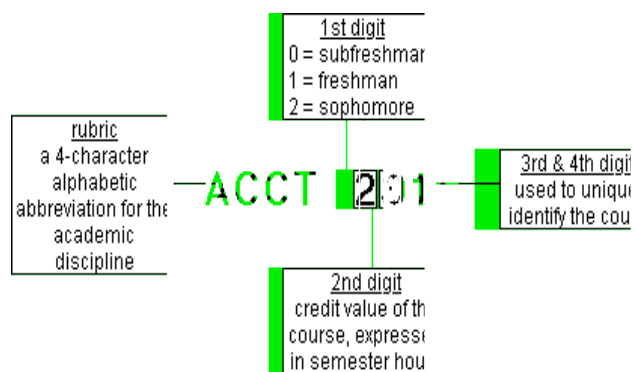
1st digit
0 = subfreshmar
1 = freshman
2 = sophomore

rubric
a 4-character alphabetic abbreviation for the academic discipline

ACCT 2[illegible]1

3rd & 4th digi
used to uniqu
identify the cou

2nd digit
credit value of th
course, express
in semester hou